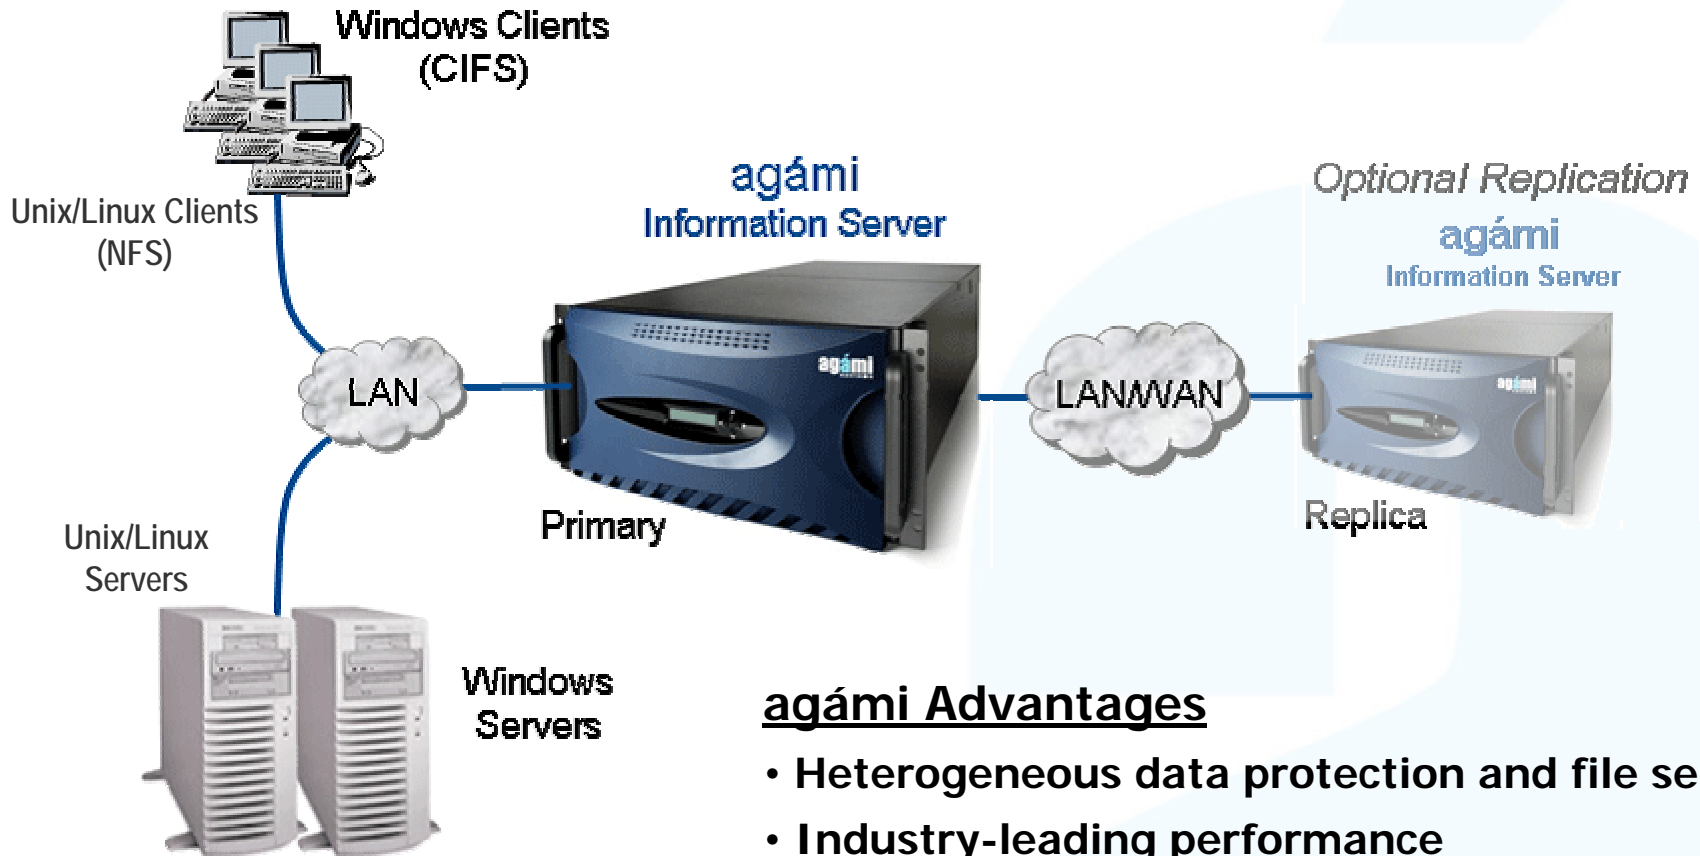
Windows Clients (CIFS)

Unix/Linux Clients (NFS)

agámi Information Server

Optional Replication

agámi Information Server

LAN

agámi

LAN/WAN

agámi

Primary

Replica

Unix/Linux Servers

Windows Servers

agámi Advantages

• Heterogeneous data protection and file se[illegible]

• Industry-leading performance